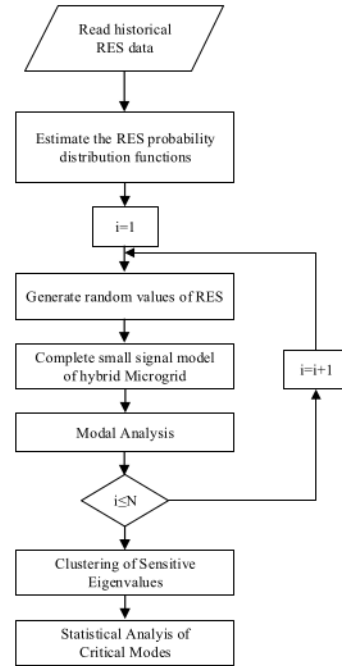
Read historical RES data

Estimate the RES probability distribution functions

i=1

Generate random values of RES

Complete small signal model of hybrid Microgrid

Modal Analysis

i≤N

i=i+1

Clustering of Sensitive Eigenvalues

Statistical Analyis of Critical Modes